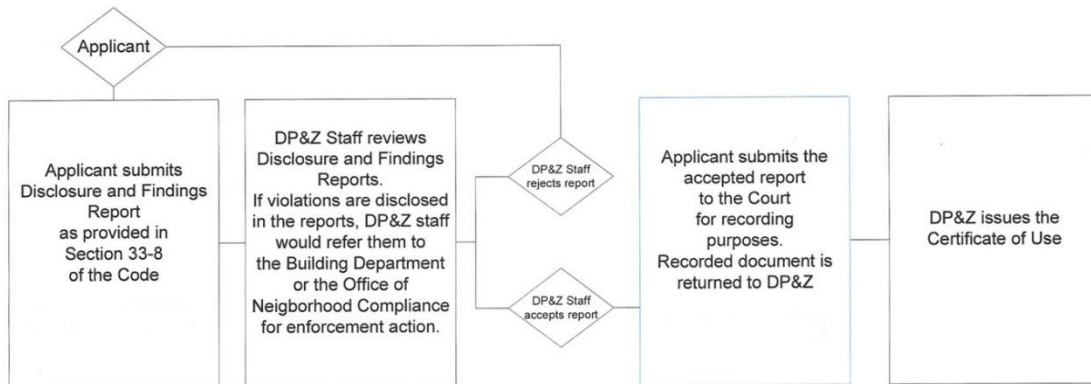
Applicant

Applicant submits Disclosure and Findings Report as provided in Section 33-8 of the Code

DP&Z Staff reviews Disclosure and Findings Reports. If violations are disclosed in the reports, DP&Z staff would refer them to the Building Department or the Office of Neighborhood Compliance for enforcement action.

DP&Z Staff rejects report

DP&Z Staff accepts report

Applicant submits the accepted report to the Court for recording purposes. Recorded document is returned to DP&Z

DP&Z issues the Certificate of Use